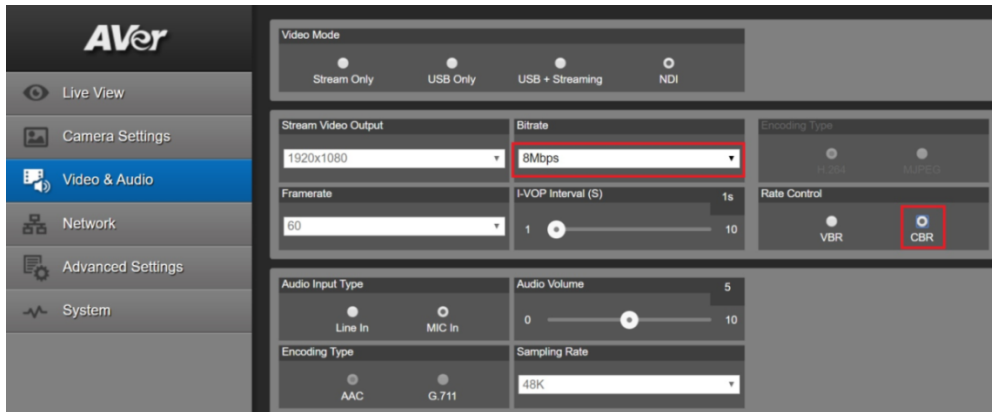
AVer

Live View

Camera Settings

Video & Audio

Network

Advanced Settings

System

Video Mode

Stream Only

USB Only

USB + Streaming

NDI

Stream Video Output

1920x1080

Bitrate

8Mbps

Encoding Type

H.264

MJPEG

Framerate

60

I-VOP Interval (S)

1s

1

10

Rate Control

VBR

CBR

Audio Input Type

Line In

MIC In

Audio Volume

5

0

10

Encoding Type

AAC

G.711

Sampling Rate

48K